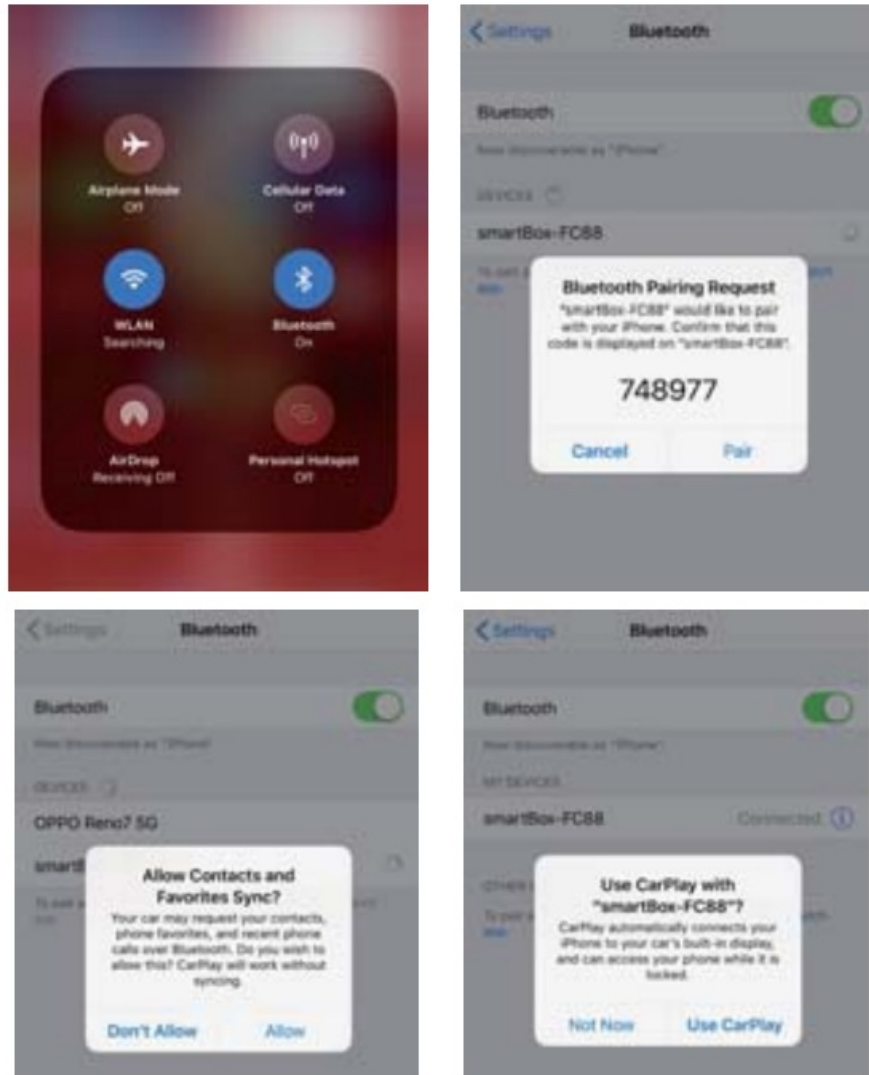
Airplane Mode
Off

Cellular Data
Off

WLAN
Searching

Bluetooth
On

AirDrop
Receiving Off

Personal Hotspot
Off

< Settings Bluetooth

Bluetooth

Now discoverable as "iPhone".

DEVICES

smartBox-FC88

Bluetooth Pairing Request
"smartBox-FC88" would like to pair with your iPhone. Confirm that this code is displayed on "smartBox-FC88".

748977

Cancel Pair

< Settings Bluetooth

Bluetooth

Now discoverable as "iPhone".

DEVICES

OPPO Reno7 5G

smartB

Allow Contacts and Favorites Sync?
Your car may request your contacts, phone favorites, and recent phone calls over Bluetooth. Do you wish to allow this? CarPlay will work without syncing.

Don't Allow Allow

< Settings Bluetooth

Bluetooth

Now discoverable as "iPhone".

MY DEVICES

smartBox-FC88 Connected

OTHER

Use CarPlay with "smartBox-FC88"?
CarPlay automatically connects your iPhone to your car's built-in display, and can access your phone while it is locked.

Not Now Use CarPlay